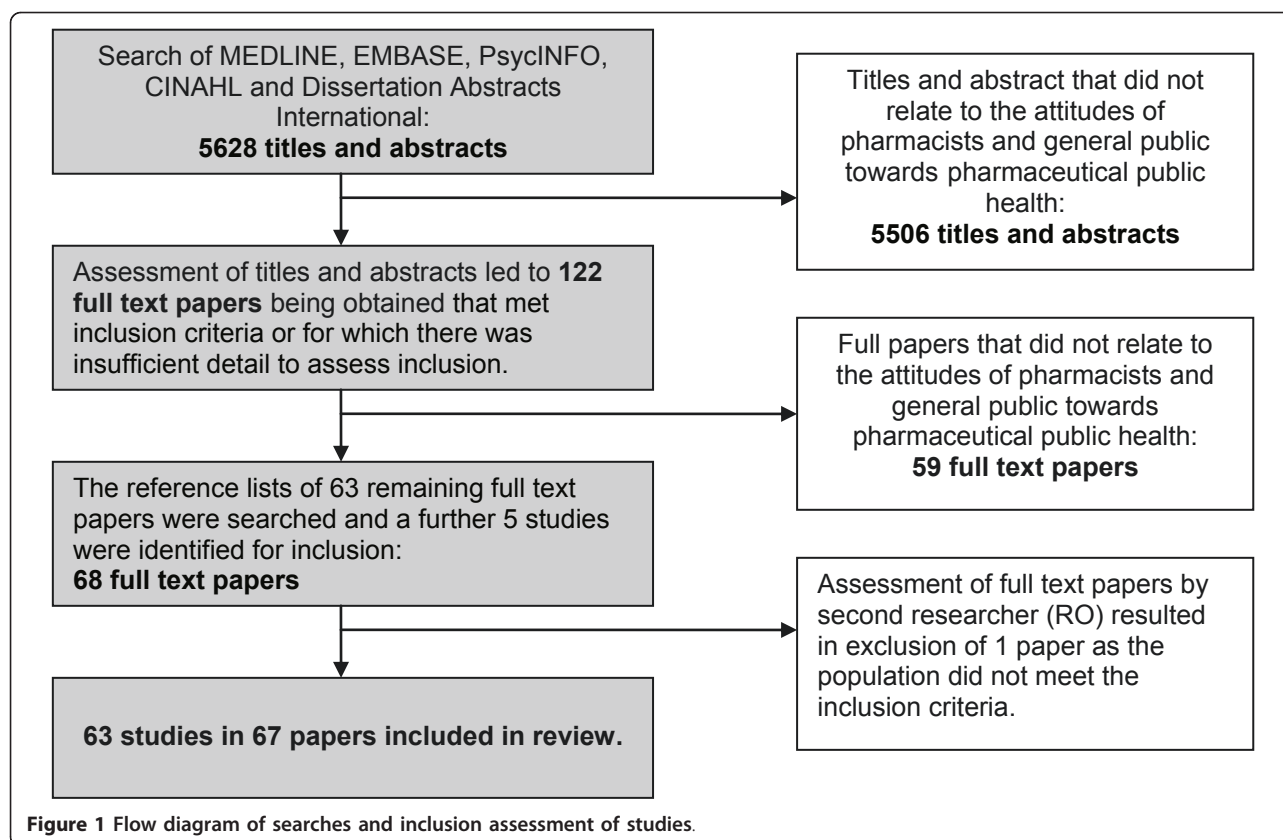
Search of MEDLINE, EMBASE, PsycINFO, CINAHL and Dissertation Abstracts International:
**5628 titles and abstracts**

Titles and abstract that did not relate to the attitudes of pharmacists and general public towards pharmaceutical public health:
**5506 titles and abstracts**

Assessment of titles and abstracts led to **122 full text papers** being obtained that met inclusion criteria or for which there was insufficient detail to assess inclusion.

Full papers that did not relate to the attitudes of pharmacists and general public towards pharmaceutical public health:
**59 full text papers**

The reference lists of 63 remaining full text papers were searched and a further 5 studies were identified for inclusion:
**68 full text papers**

Assessment of full text papers by second researcher (RO) resulted in exclusion of 1 paper as the population did not meet the inclusion criteria.

**63 studies in 67 papers included in review.**

**Figure 1 Flow diagram of searches and inclusion assessment of studies**.